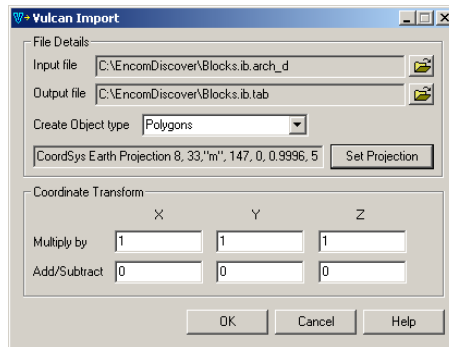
Vulcan Import

File Details

Input file C:\EncomDiscover\Blocks.ib.arch_d

Output file C:\EncomDiscover\Blocks.ib.tab

Create Object type Polygons

CoordSys Earth Projection 8, 33,"m", 147, 0, 0.9996, 5 Set Projection

Coordinate Transform

| | X | Y | Z |
|---|---|---|---|
| Multiply by | 1 | 1 | 1 |
| Add/Subtract | 0 | 0 | 0 |

OK Cancel Help